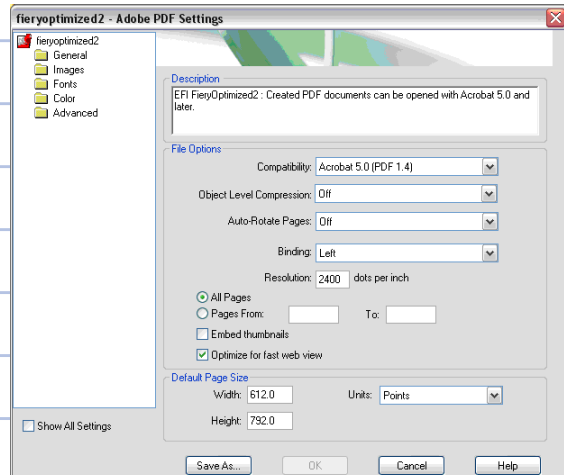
fieryoptimized2 - Adobe PDF Settings

fieryoptimized2
General
Images
Fonts
Color
Advanced

Description
EFI FieryOptimized2 : Created PDF documents can be opened with Acrobat 5.0 and later.

File Options
Compatibility: Acrobat 5.0 (PDF 1.4)
Object Level Compression: Off
Auto-Rotate Pages: Off
Binding: Left
Resolution: 2400 dots per inch
All Pages
Pages From: To:
Embed thumbnails
Optimize for fast web view

Default Page Size
Width: 612.0
Units: Points
Height: 792.0

Show All Settings

Save As...
OK
Cancel
Help